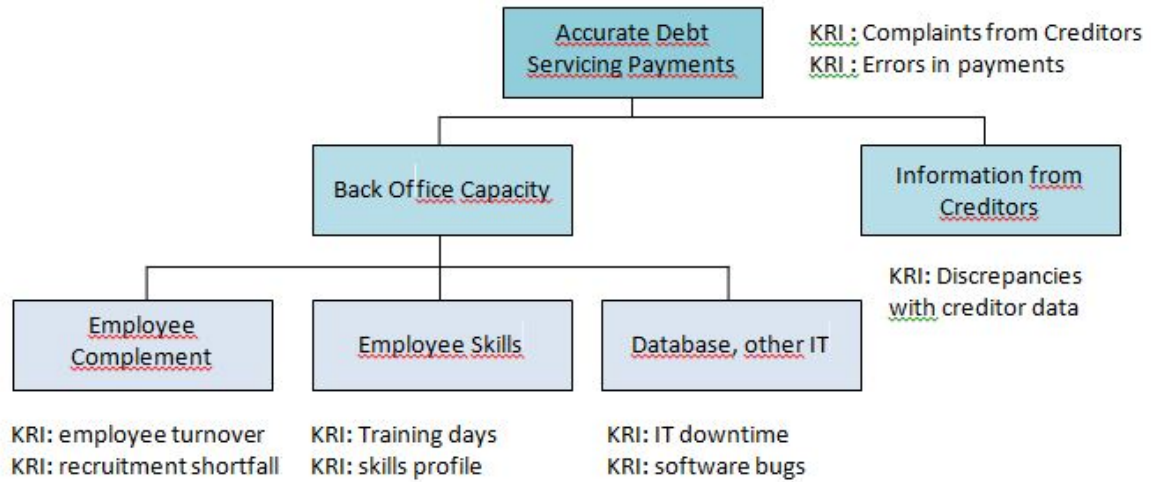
Accurate Debt Servicing Payments

KRI : Complaints from Creditors
KRI : Errors in payments

Back Office Capacity

Information from Creditors

KRI: Discrepancies with creditor data

Employee Complement

KRI: employee turnover
KRI: recruitment shortfall

Employee Skills

KRI: Training days
KRI: skills profile

Database, other IT

KRI: IT downtime
KRI: software bugs